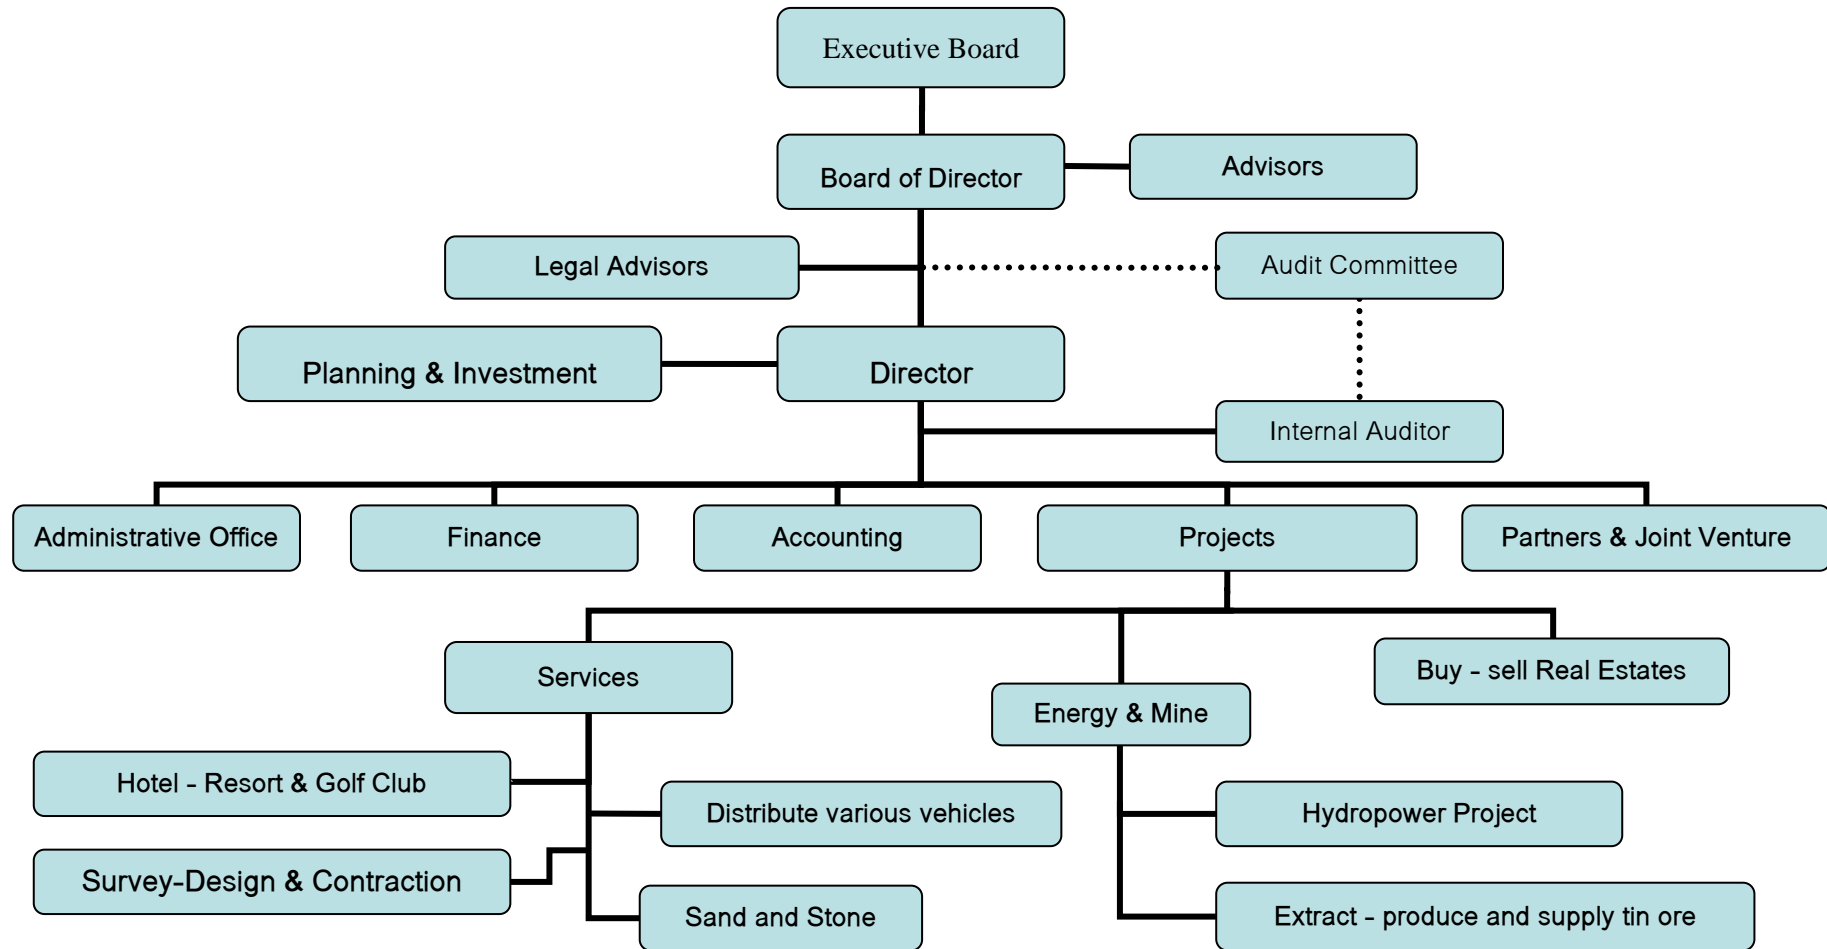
Executive Board

Board of Director

Advisors

Legal Advisors

Audit Committee

Planning & Investment

Director

Internal Auditor

Administrative Office

Finance

Accounting

Projects

Partners & Joint Venture

Services

Energy & Mine

Buy - sell Real Estates

Hotel - Resort & Golf Club

Distribute various vehicles

Hydropower Project

Survey-Design & Contraction

Sand and Stone

Extract - produce and supply tin ore